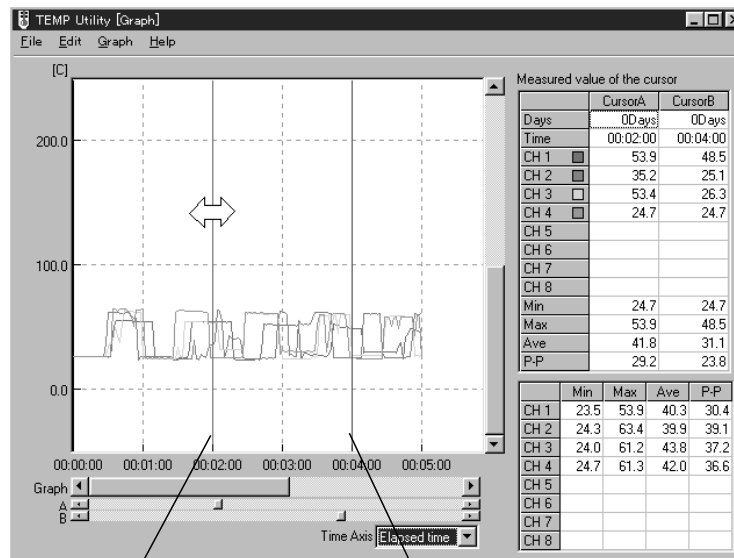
TEMP Utility [Graph]

File Edit Graph Help

[C]

200.0

100.0

0.0

00:00:00 00:01:00 00:02:00 00:03:00 00:04:00 00:05:00

Graph

A

B

Time Axis Elapsed time

Measured value of the cursor

| | CursorA | CursorB |
|---|---|---|
| Days | 0Days | 0Days |
| Time | 00:02:00 | 00:04:00 |
| CH 1 | 53.9 | 48.5 |
| CH 2 | 35.2 | 25.1 |
| CH 3 | 53.4 | 26.3 |
| CH 4 | 24.7 | 24.7 |
| CH 5 | | |
| CH 6 | | |
| CH 7 | | |
| CH 8 | | |
| Min | 24.7 | 24.7 |
| Max | 53.9 | 48.5 |
| Ave | 41.8 | 31.1 |
| P-P | 29.2 | 23.8 |

| | Min | Max | Ave | P-P |
|---|---|---|---|---|
| CH 1 | 23.5 | 53.9 | 40.3 | 30.4 |
| CH 2 | 24.3 | 63.4 | 39.9 | 39.1 |
| CH 3 | 24.0 | 61.2 | 43.8 | 37.2 |
| CH 4 | 24.7 | 61.3 | 42.0 | 36.6 |
| CH 5 | | | | |
| CH 6 | | | | |
| CH 7 | | | | |
| CH 8 | | | | |